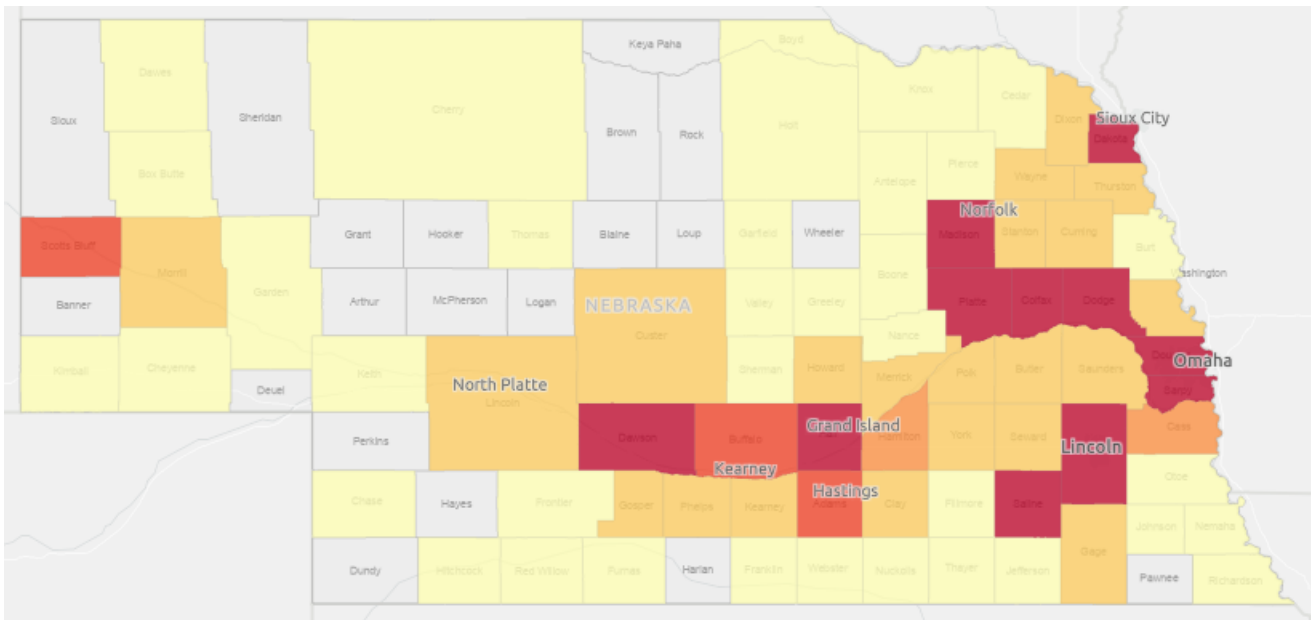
Sioux
Dawes
Box Butte
Sheridan
Cherry
Keya Paha
Brown
Rock
Boyd
Holt
Knox
Cedar
Dixon
Dakota
Sioux City
Pierce
Antelope
Wayne
Thurston
Norfolk
Madison
Stanton
Cuming
Burt
Washington
Scotts Bluff
Morrill
Garden
Grant
Hooker
Thomas
Blaine
Loup
Garfield
Wheeler
Boone
Platte
Colfax
Dodge
Banner
Arthur
McPherson
Logan
NEBRASKA
Custer
Valley
Greeley
Nance
Kimball
Cheyenne
Deuel
Keith
North Platte
Lincoln
Sherman
Howard
Merrick
Polk
Butler
Saunders
Omaha
Sarpy
Perkins
Dawson
Buffalo
Grand Island
Hamilton
York
Seward
Lincoln
Cass
Kearney
Chase
Hayes
Frontier
Gosper
Phelps
Kearney
Hastings
Adams
Clay
Fillmore
Saline
Otoe
Johnson
Nemaha
Gage
Dundy
Hitchcock
Red Willow
Furnas
Harlan
Franklin
Webster
Nuckolls
Thayer
Jefferson
Pawnee
Richardson